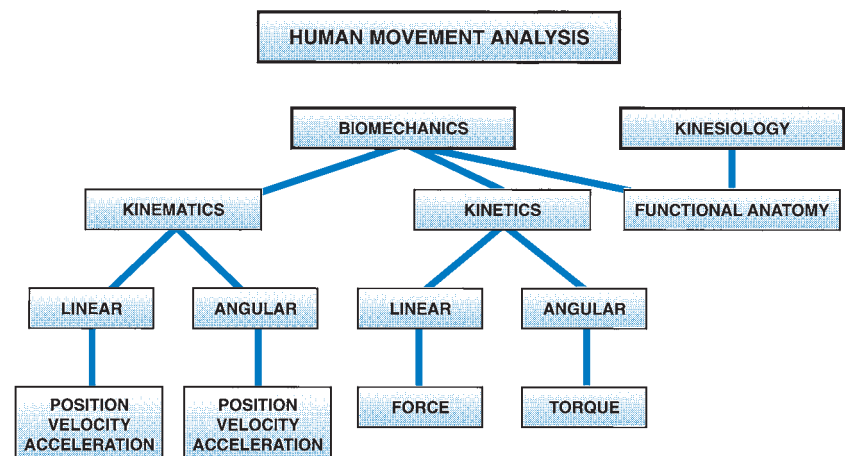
HUMAN MOVEMENT ANALYSIS

BIOMECHANICS

KINESIOLOGY

KINEMATICS

KINETICS

FUNCTIONAL ANATOMY

LINEAR

ANGULAR

LINEAR

ANGULAR

POSITION
VELOCITY
ACCELERATION

POSITION
VELOCITY
ACCELERATION

FORCE

TORQUE